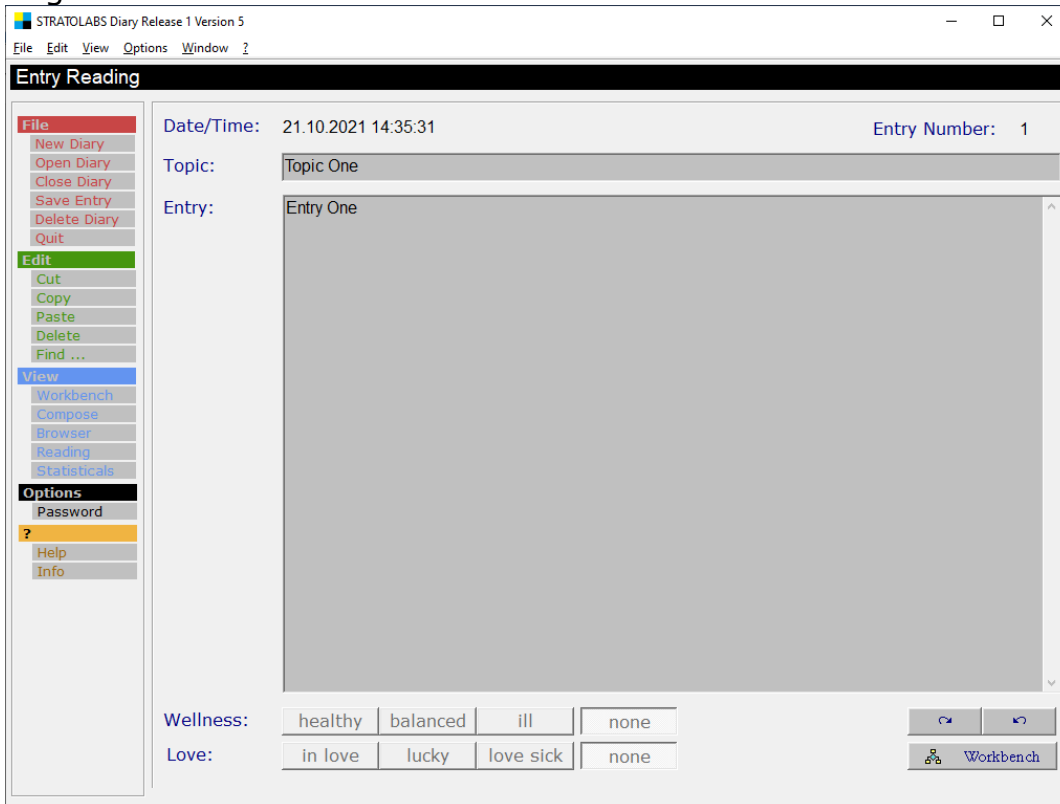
STRATOLABS Diary Release 1 Version 5

File Edit View Options Window ?

Entry Reading

File
New Diary
Open Diary
Close Diary
Save Entry
Delete Diary
Quit

Edit
Cut
Copy
Paste
Delete
Find ...

View
Workbench
Compose
Browser
Reading
Statisticals

Options
Password

?
Help
Info

Date/Time: 21.10.2021 14:35:31

Entry Number: 1

Topic: Topic One

Entry: Entry One

Wellness: healthy balanced ill none

Love: in love lucky love sick none

Workbench